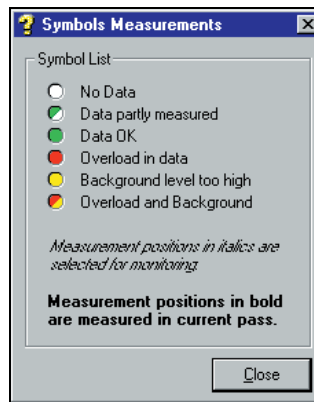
Symbols Measurements

Symbol List

No Data
Data partly measured
Data OK
Overload in data
Background level too high
Overload and Background

*Measurement positions in italics are selected for monitoring.*

**Measurement positions in bold are measured in current pass.**

Close